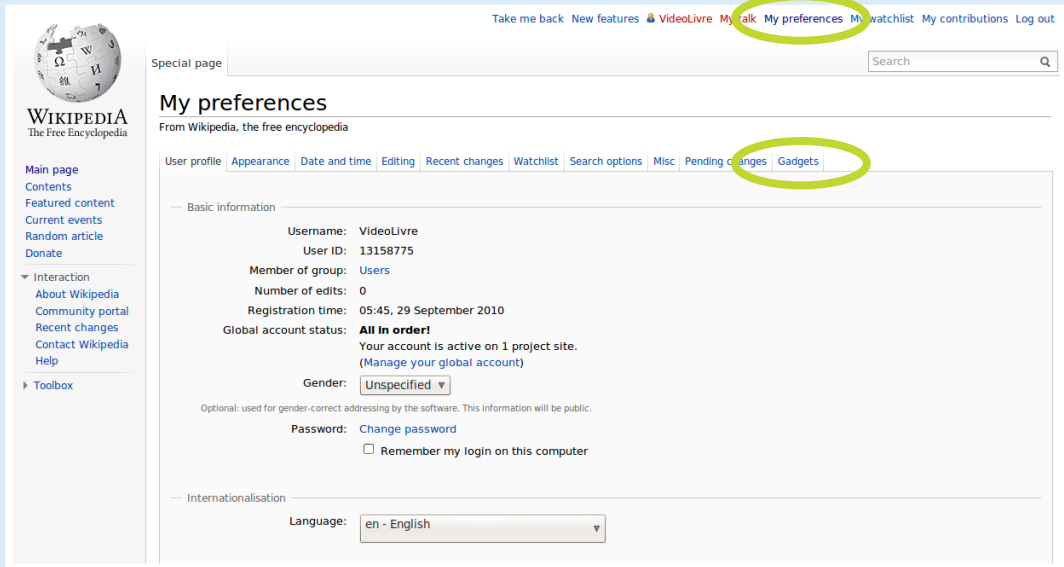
Take me back New features VideoLivre My talk My preferences My watchlist My contributions Log out

WIKIPEDIA
The Free Encyclopedia

Special page

Search

My preferences

From Wikipedia, the free encyclopedia

User profile | Appearance | Date and time | Editing | Recent changes | Watchlist | Search options | Misc | Pending changes | Gadgets

Main page
Contents
Featured content
Current events
Random article
Donate

Interaction
About Wikipedia
Community portal
Recent changes
Contact Wikipedia
Help

Toolbox

Basic information

Username: VideoLivre
User ID: 13158775
Member of group: Users
Number of edits: 0
Registration time: 05:45, 29 September 2010
Global account status: All in order!
Your account is active on 1 project site.
(Manage your global account)
Gender: Unspecified

Optional: used for gender-correct addressing by the software. This information will be public.

Password: Change password
Remember my login on this computer

Internationalisation

Language: en - English